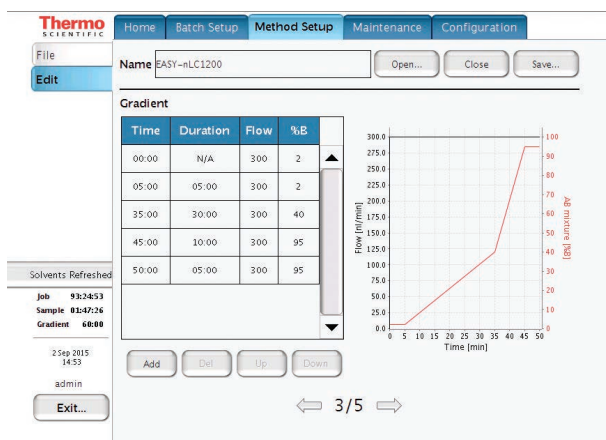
Thermo
SCIENTIFIC

Home | Batch Setup | Method Setup | Maintenance | Configuration

File
Edit

Name EASY-nLC1200

Open... | Close | Save...

Gradient

| Time | Duration | Flow | %B |
|---|---|---|---|
| 00:00 | N/A | 300 | 2 |
| 05:00 | 05:00 | 300 | 2 |
| 35:00 | 30:00 | 300 | 40 |
| 45:00 | 10:00 | 300 | 95 |
| 50:00 | 05:00 | 300 | 95 |

300.0
275.0
250.0
225.0
200.0
175.0
150.0
125.0
100.0
75.0
50.0
25.0
0.0
Flow [nl/min]
0 5 10 15 20 25 30 35 40 45 50
Time [min]
100
90
80
70
60
50
40
30
20
10
0
AB mixture [%B]

Solvents Refreshed

Job 93:24:53
Sample 01:47:26
Gradient 60:00

2 Sep 2015
14:53

admin

Exit...

Add | Del | Up | Down

3/5